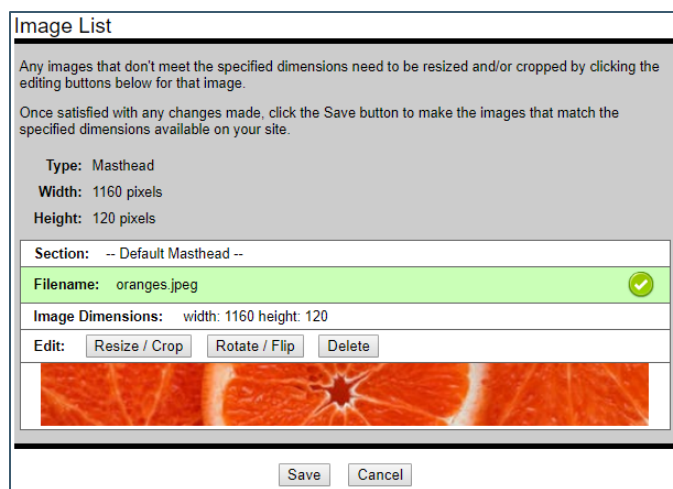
Image List

Any images that don't meet the specified dimensions need to be resized and/or cropped by clicking the editing buttons below for that image.

Once satisfied with any changes made, click the Save button to make the images that match the specified dimensions available on your site.

Type: Masthead

Width: 1160 pixels

Height: 120 pixels

Section: -- Default Masthead --

Filename: oranges.jpeg

Image Dimensions: width: 1160 height: 120

Edit: Resize / Crop Rotate / Flip Delete

Save Cancel